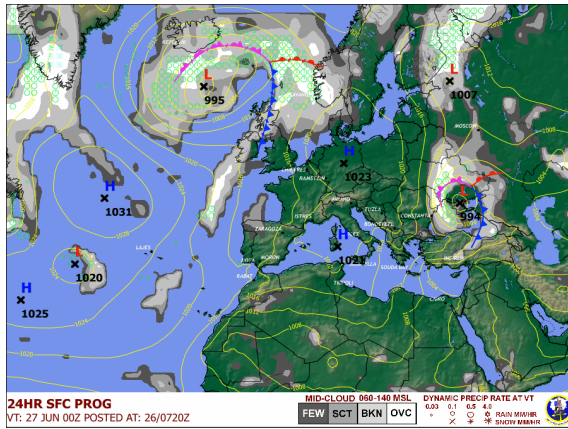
L
995

L
1007

H
1023

H
1031

L
994

H
1021

L
1020

H
1025

MOSCOW
RAMSTEIN
ISTRES
ZARAGOZA
TUZLA
CONSTANTA
LAJES
ROTA
RABAT
SIGONELLA
SOUDA BAY

24HR SFC PROG
VT: 27 JUN 00Z POSTED AT: 26/0720Z

MID-CLOUD 060-140 MSL
FEW SCT BKN OVC

DYNAMIC PRECIP RATE AT VT
0.03 0.1 0.5 4.0
RAIN MM/HR
SNOW MM/HR